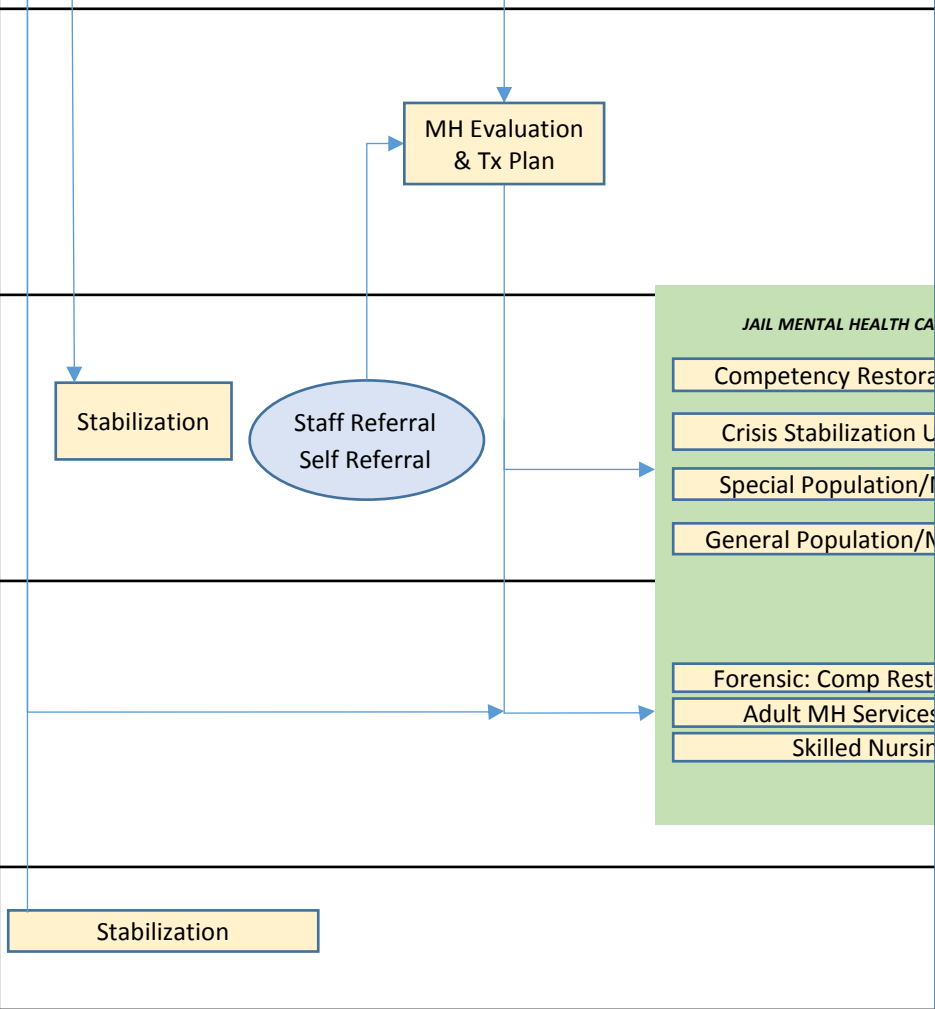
MH Evaluation & Tx Plan

JAIL MENTAL HEALTH CA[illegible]

Stabilization

Staff Referral
Self Referral

Competency Restora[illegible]

Crisis Stabilization U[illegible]

Special Population/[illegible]

General Population/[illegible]

Forensic: Comp Rest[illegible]

Adult MH Services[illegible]

Skilled Nursin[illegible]

Stabilization